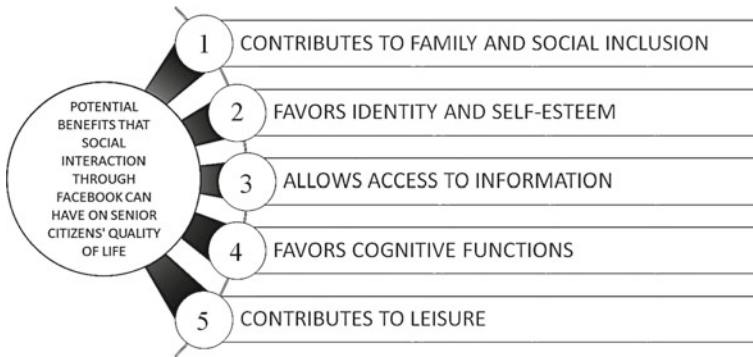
POTENTIAL BENEFITS THAT SOCIAL INTERACTION THROUGH FACEBOOK CAN HAVE ON SENIOR CITIZENS' QUALITY OF LIFE

1 CONTRIBUTES TO FAMILY AND SOCIAL INCLUSION

2 FAVORS IDENTITY AND SELF-ESTEEM

3 ALLOWS ACCESS TO INFORMATION

4 FAVORS COGNITIVE FUNCTIONS

5 CONTRIBUTES TO LEISURE